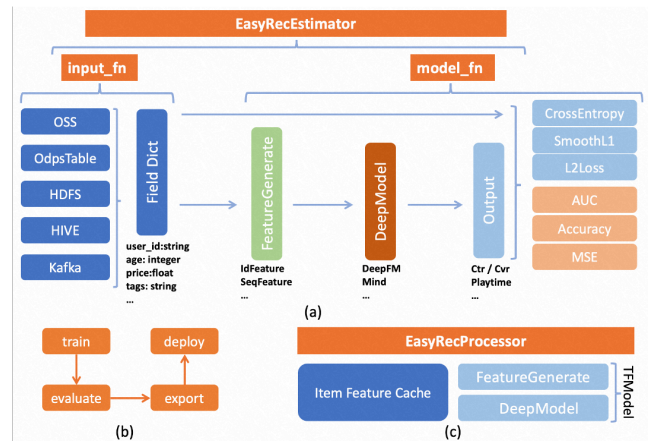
EasyRecEstimator

input_fn

model_fn

OSS

OdpsTable

HDFS

HIVE

Kafka

Field Dict

user_id:string
age: integer
price:float
tags: string
...

FeatureGenerate

IdFeature
SeqFeature
...

DeepModel

DeepFM
Mind
...

Output

Ctr / Cvr
Playtime
...

CrossEntropy

SmoothL1

L2Loss

AUC

Accuracy

MSE

(a)

train

deploy

evaluate

export

(b)

EasyRecProcessor

Item Feature Cache

FeatureGenerate

DeepModel

TFModel

(c)